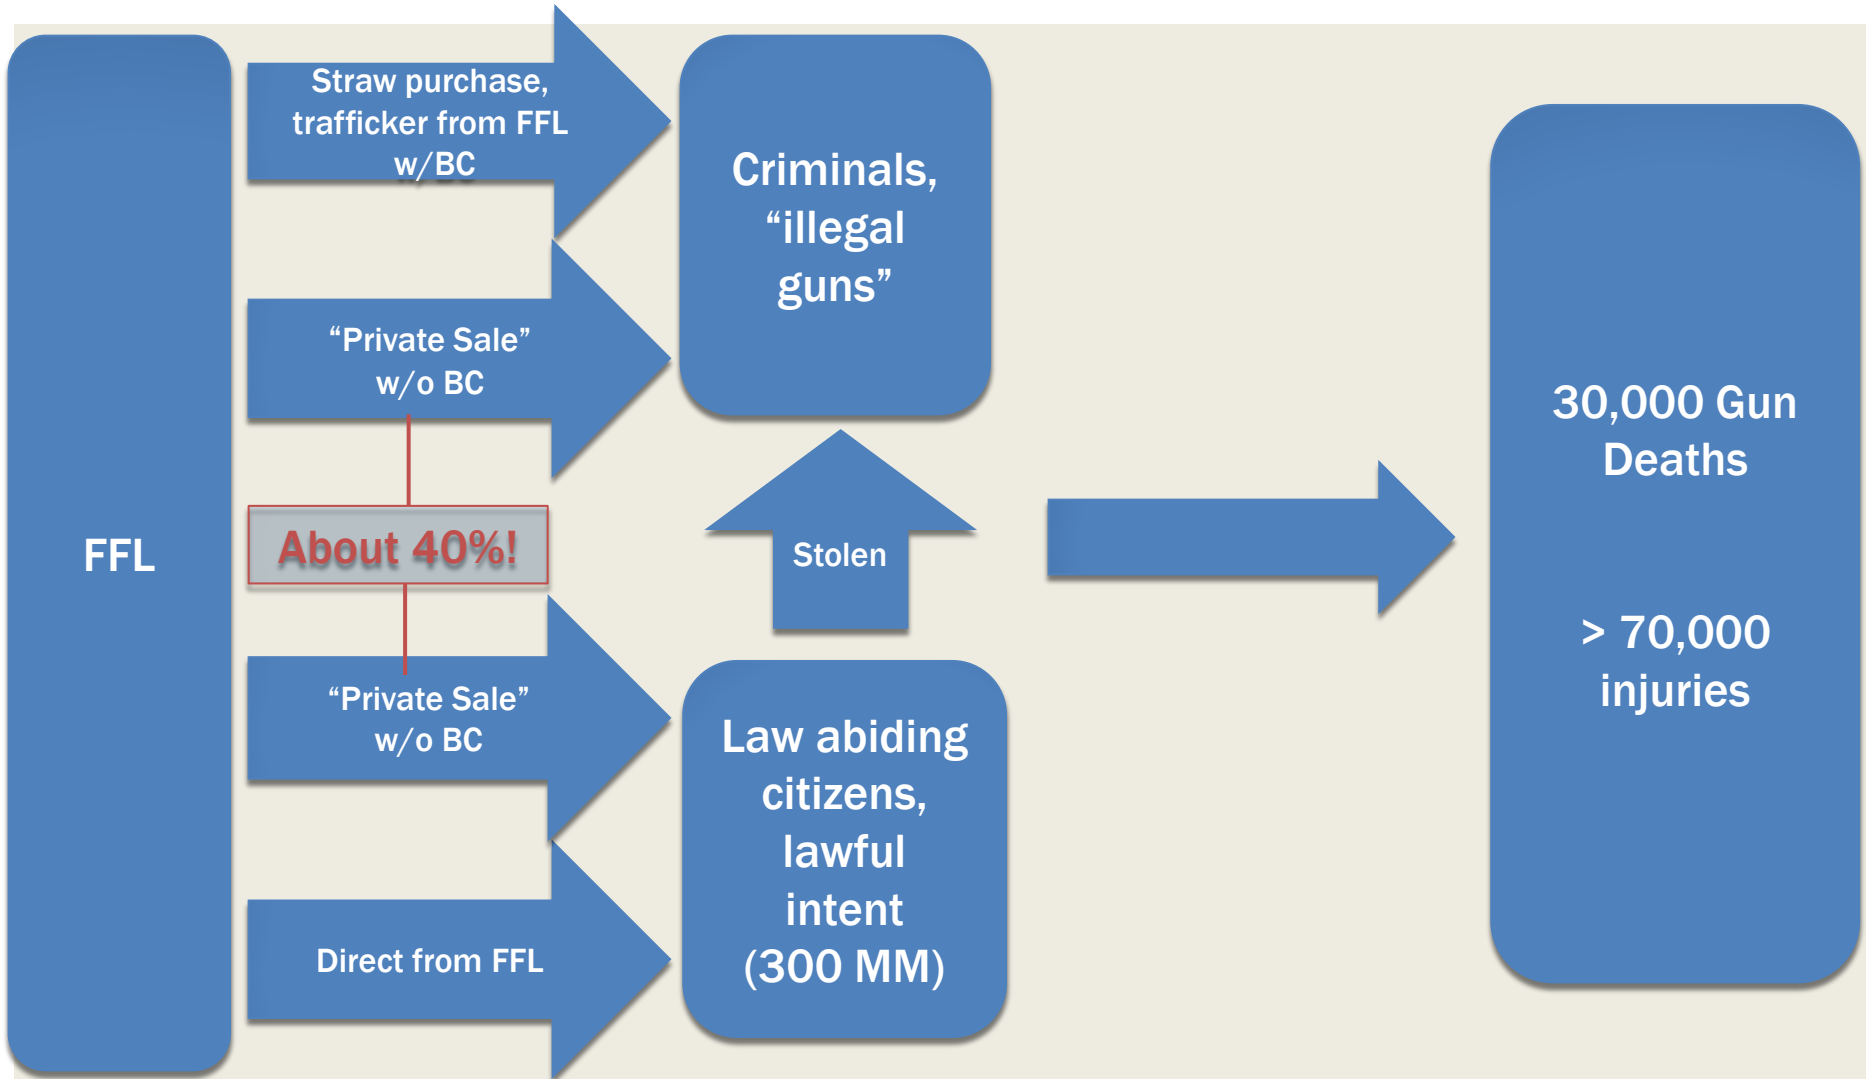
FFL

Straw purchase, trafficker from FFL w/BC

"Private Sale" w/o BC

About 40%!

"Private Sale" w/o BC

Direct from FFL

Criminals, "illegal guns"

Stolen

Law abiding citizens, lawful intent (300 MM)

30,000 Gun Deaths

> 70,000 injuries